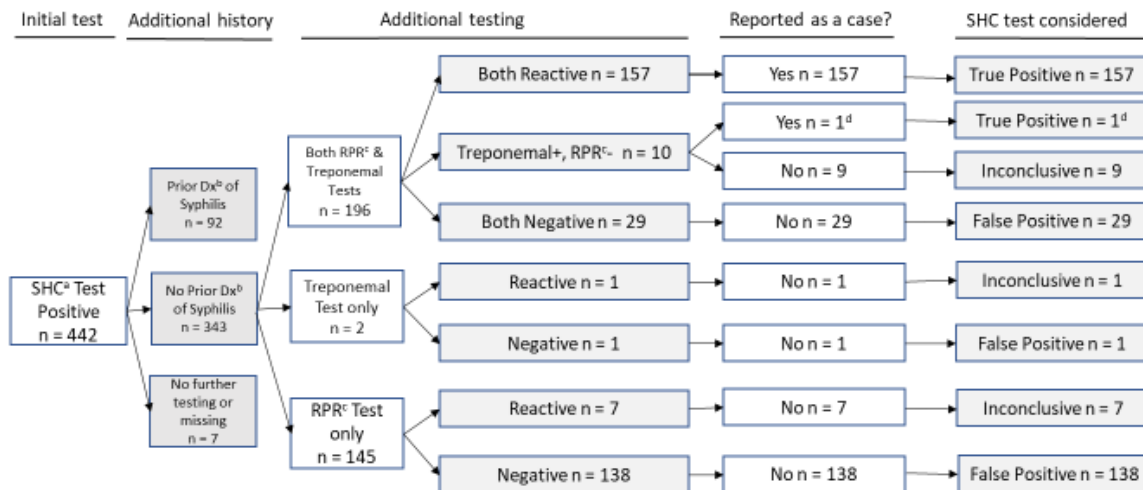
Initial test

Additional history

Additional testing

Reported as a case?

SHC test considered

SHC$^a$ Test Positive n = 442

Prior Dx$^b$ of Syphilis n = 92

No Prior Dx$^b$ of Syphilis n = 343

No further testing or missing n = 7

Both RPR$^c$ & Treponemal Tests n = 196

Treponemal Test only n = 2

RPR$^c$ Test only n = 145

Both Reactive n = 157

Treponemal+, RPR$^c$- n = 10

Both Negative n = 29

Reactive n = 1

Negative n = 1

Reactive n = 7

Negative n = 138

Yes n = 157

Yes n = 1$^d$

No n = 9

No n = 29

No n = 1

No n = 1

No n = 7

No n = 138

True Positive n = 157

True Positive n = 1$^d$

Inconclusive n = 9

False Positive n = 29

Inconclusive n = 1

False Positive n = 1

Inconclusive n = 7

False Positive n = 138